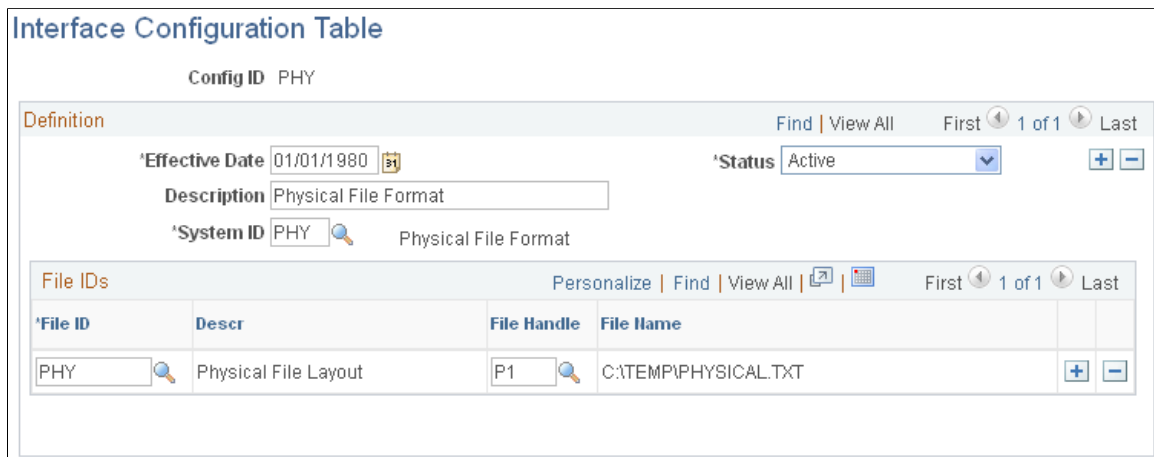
Interface Configuration Table

Config ID PHY

Definition

Find | View All First 1 of 1 Last

*Effective Date 01/01/1980

*Status Active

Description Physical File Format

*System ID PHY Physical File Format

File IDs

Personalize | Find | View All | First 1 of 1 Last

| *File ID | Descr | File Handle | File Name |
|---|---|---|---|
| PHY | Physical File Layout | P1 | C:\TEMP\PHYSICAL.TXT |